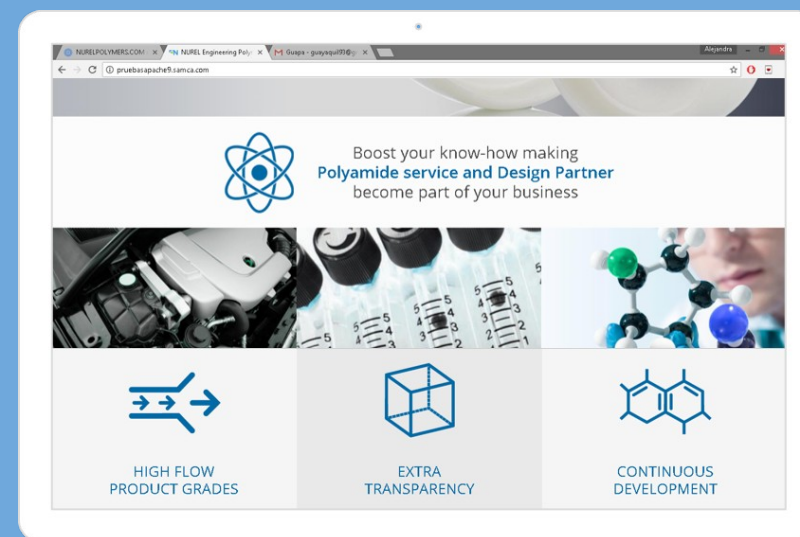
NURELPOLYMERS.COM ×
NUREL Engineering Poly ×
Guapa - guayaquil91@g ×
Alejandra
pruebasapache9.samca.com

Boost your know-how making
Polyamide service and Design Partner
become part of your business

HIGH FLOW
PRODUCT GRADES

EXTRA
TRANSPARENCY

CONTINUOUS
DEVELOPMENT